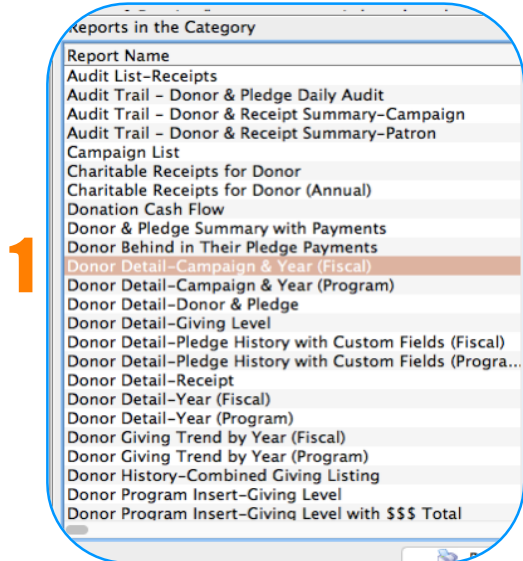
Reports in the Category

Report Name
Audit List-Receipts
Audit Trail - Donor & Pledge Daily Audit
Audit Trail - Donor & Receipt Summary-Campaign
Audit Trail - Donor & Receipt Summary-Patron
Campaign List
Charitable Receipts for Donor
Charitable Receipts for Donor (Annual)
Donation Cash Flow
Donor & Pledge Summary with Payments
Donor Behind in Their Pledge Payments
Donor Detail-Campaign & Year (Fiscal)
Donor Detail-Campaign & Year (Program)
Donor Detail-Donor & Pledge
Donor Detail-Giving Level
Donor Detail-Pledge History with Custom Fields (Fiscal)
Donor Detail-Pledge History with Custom Fields (Progra...
Donor Detail-Receipt
Donor Detail-Year (Fiscal)
Donor Detail-Year (Program)
Donor Giving Trend by Year (Fiscal)
Donor Giving Trend by Year (Program)
Donor History-Combined Giving Listing
Donor Program Insert-Giving Level
Donor Program Insert-Giving Level with $$$ Total

1